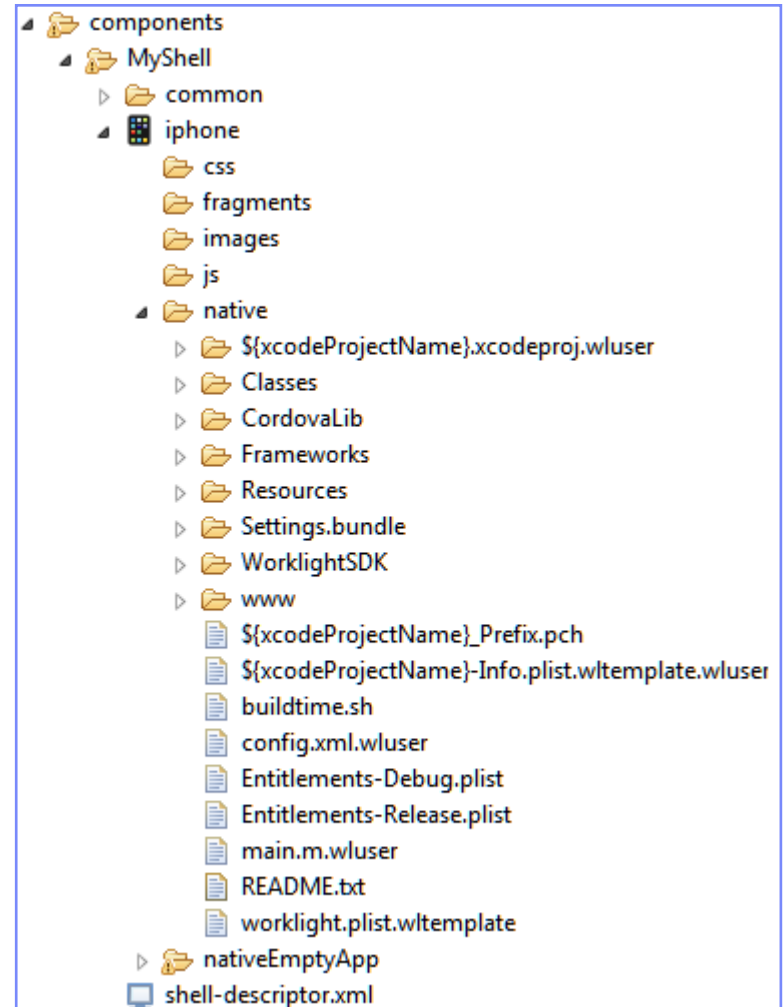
components
MyShell
common
iphone
css
fragments
images
js
native
${xcodeProjectName}.xcodeproj.wluser
Classes
CordovaLib
Frameworks
Resources
Settings.bundle
WorklightSDK
www
${xcodeProjectName}_Prefix.pch
${xcodeProjectName}-Info.plist.wltemplate.wluser
buildtime.sh
config.xml.wluser
Entitlements-Debug.plist
Entitlements-Release.plist
main.m.wluser
README.txt
worklight.plist.wltemplate
nativeEmptyApp
shell-descriptor.xml